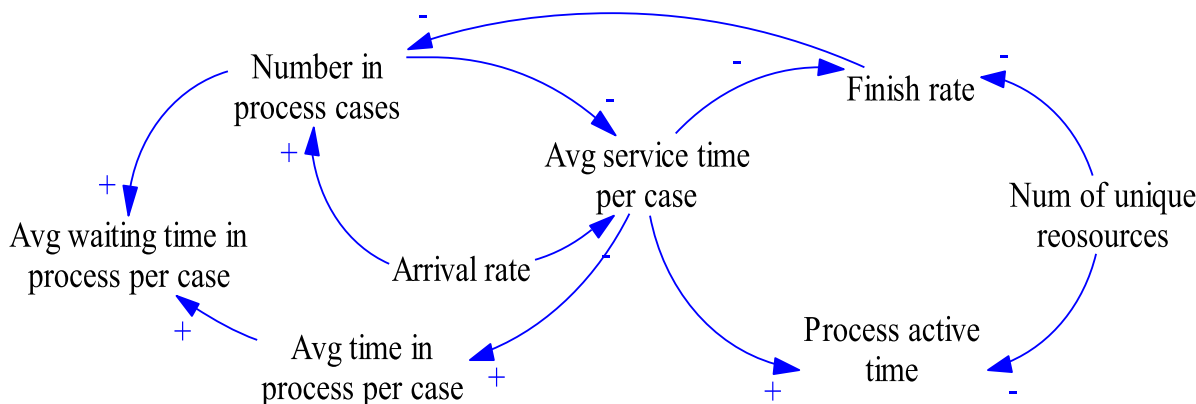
-

Number in process cases

-

-

Finish rate

-

+

Avg service time per case

+

Num of unique reosources

Avg waiting time in process per case

Arrival rate

-

+

Avg time in process per case

Process active time

+

+

-